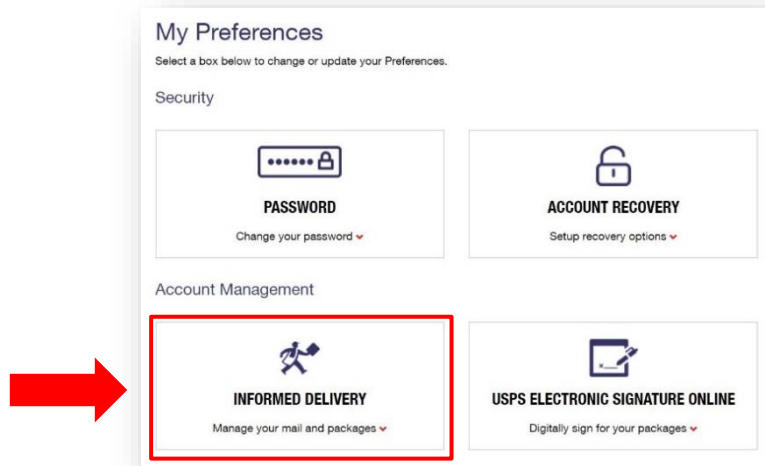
My Preferences

Select a box below to change or update your Preferences.

Security

PASSWORD

Change your password

ACCOUNT RECOVERY

Setup recovery options

Account Management

INFORMED DELIVERY

Manage your mail and packages

USPS ELECTRONIC SIGNATURE ONLINE

Digitally sign for your packages